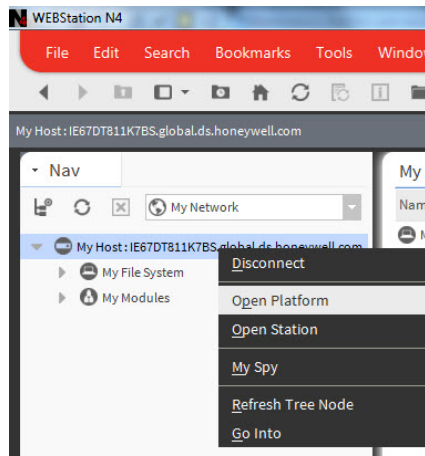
WEBStation N4

File Edit Search Bookmarks Tools Windo

My Host : IE67DT811K7BS.global.ds.honeywell.com

Nav

My Network

My Host : IE67DT811K7BS.global.ds.honeywell.com

My File System

My Modules

My

Nam

Disconnect

Open Platform

Open Station

My Spy

Refresh Tree Node

Go Into